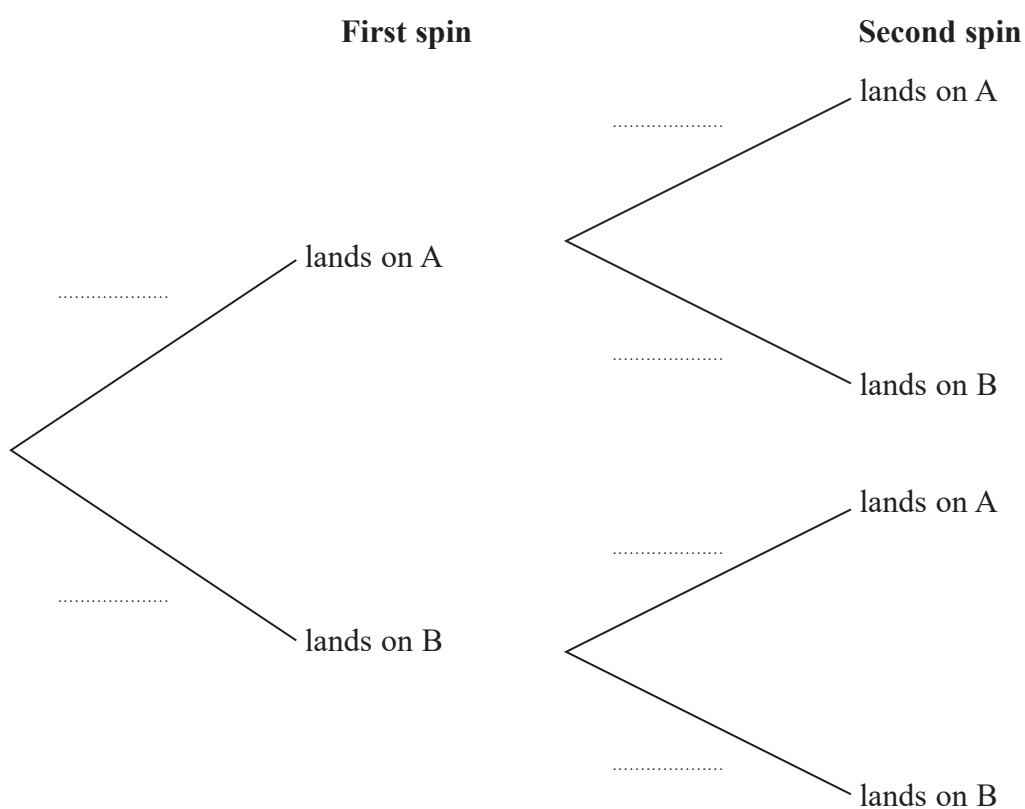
First spin

Second spin

..................... lands on A

..................... lands on B

..................... lands on A

..................... lands on B

..................... lands on A

..................... lands on B